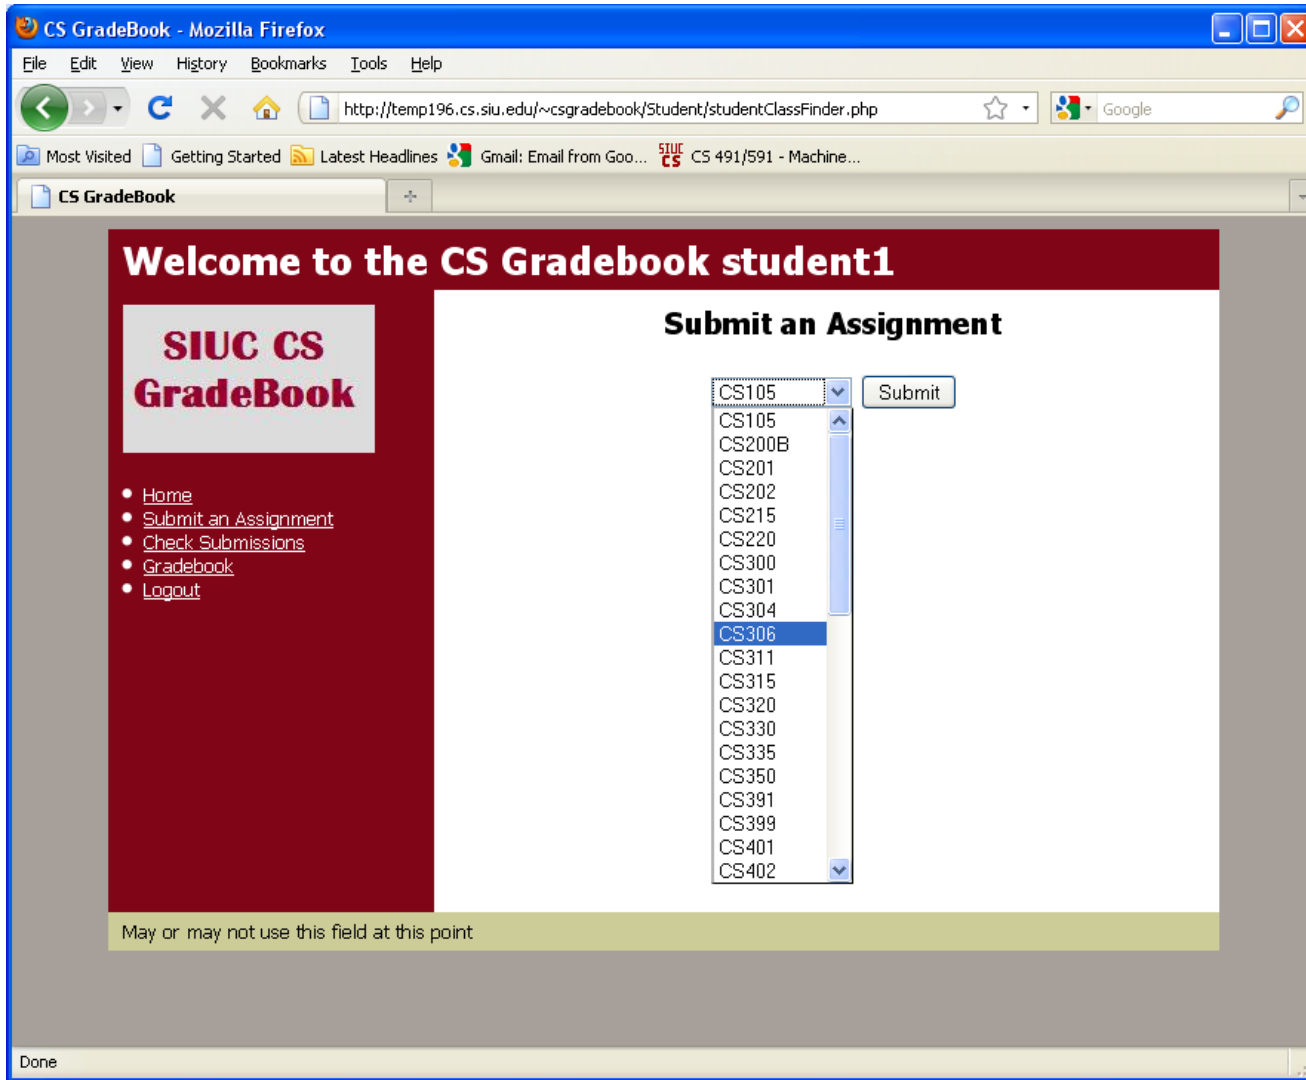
CS GradeBook - Mozilla Firefox

File Edit View History Bookmarks Tools Help

http://temp196.cs.siu.edu/~csgradebook/Student/studentClassFinder.php

Google

Most Visited Getting Started Latest Headlines Gmail: Email from Goo... SIUC CS CS 491/591 - Machine...

CS GradeBook

Welcome to the CS Gradebook student1

SIUC CS GradeBook

- Home
- Submit an Assignment
- Check Submissions
- Gradebook
- Logout

Submit an Assignment

CS105

Submit

CS105
CS200B
CS201
CS202
CS215
CS220
CS300
CS301
CS304
CS306
CS311
CS315
CS320
CS330
CS335
CS350
CS391
CS399
CS401
CS402

May or may not use this field at this point

Done